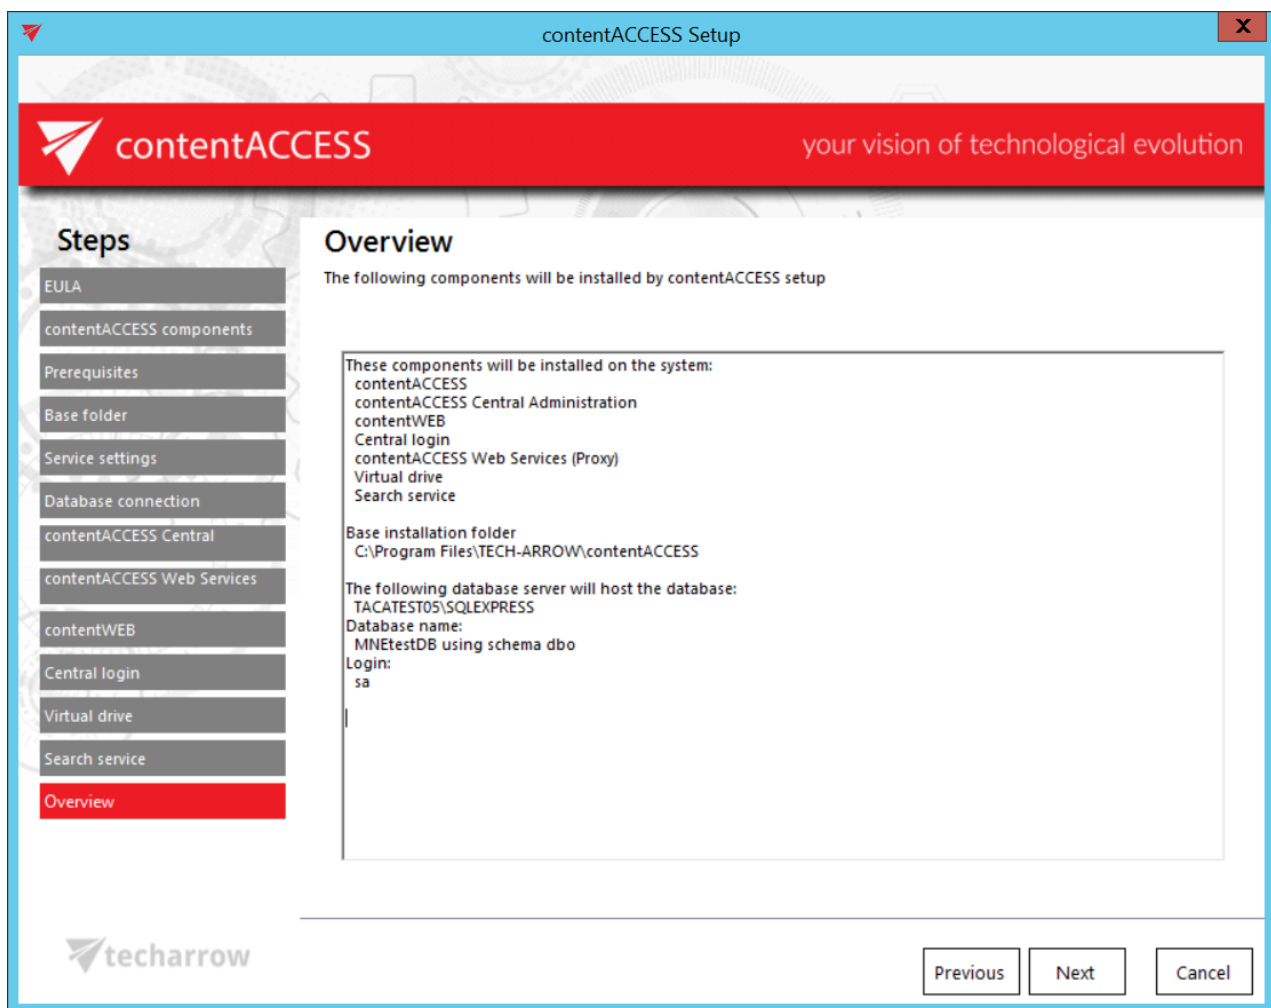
contentACCESS Setup

X

contentACCESS

your vision of technological evolution

Steps

EULA

contentACCESS components

Prerequisites

Base folder

Service settings

Database connection

contentACCESS Central

contentACCESS Web Services

contentWEB

Central login

Virtual drive

Search service

Overview

Overview

The following components will be installed by contentACCESS setup

These components will be installed on the system:
contentACCESS
contentACCESS Central Administration
contentWEB
Central login
contentACCESS Web Services (Proxy)
Virtual drive
Search service

Base installation folder
C:\Program Files\TECH-ARROW\contentACCESS

The following database server will host the database:
TACATEST05\SQLEXPRESS
Database name:
MNEtestDB using schema dbo
Login:
sa

techarrow

Previous

Next

Cancel